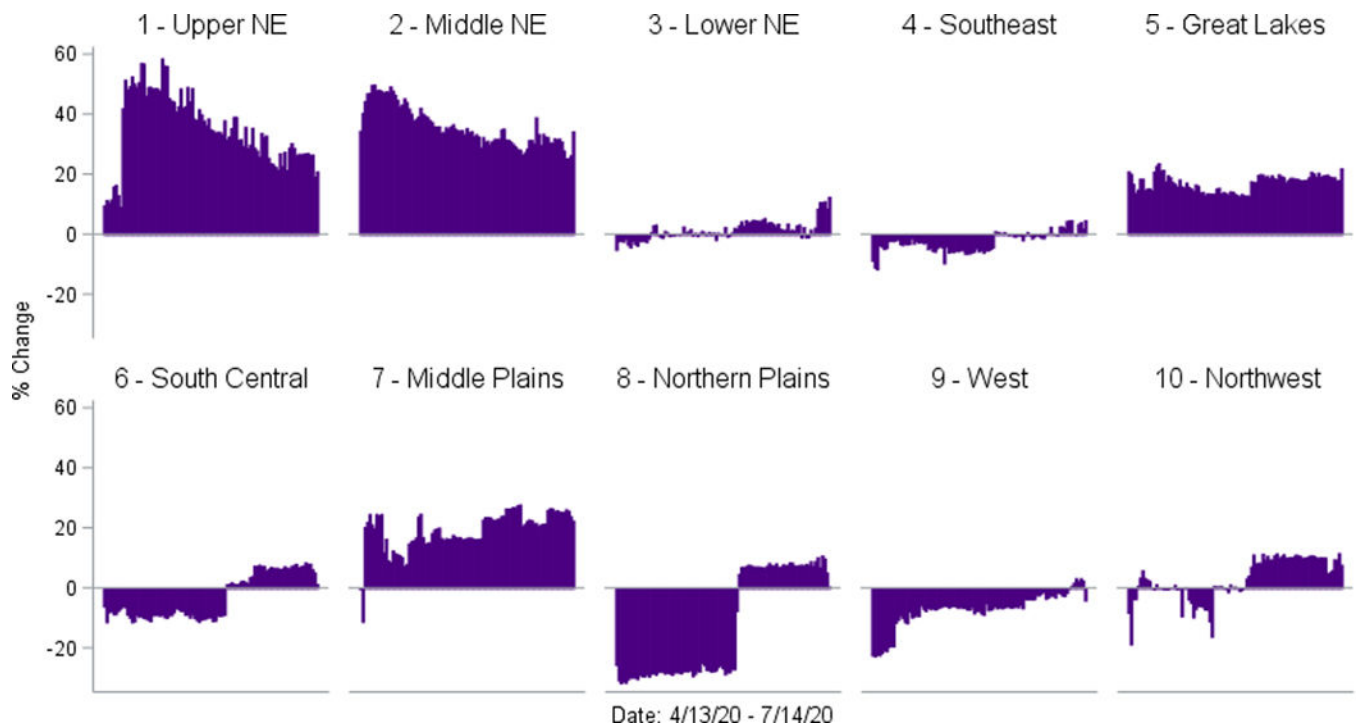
1 - Upper NE
2 - Middle NE
3 - Lower NE
4 - Southeast
5 - Great Lakes

60
40
20
0
-20

% Change

6 - South Central
7 - Middle Plains
8 - Northern Plains
9 - West
10 - Northwest

60
40
20
0
-20

Date: 4/13/20 - 7/14/20